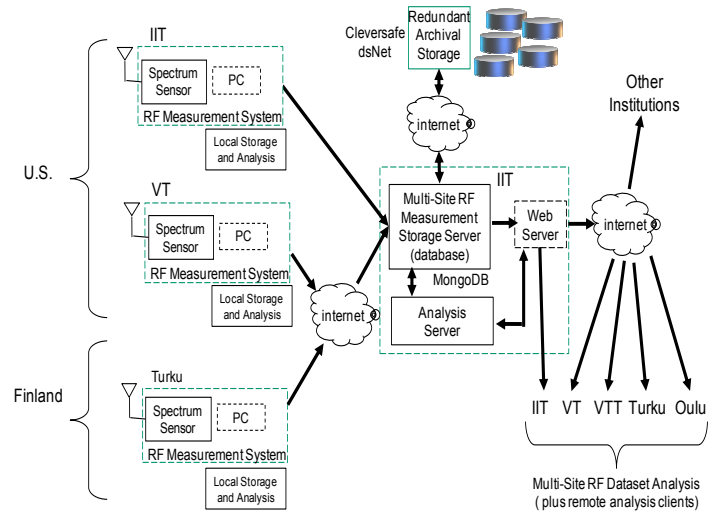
Cleversafe dsNet

Redundant Archival Storage

Other Institutions

U.S.

IIT

Spectrum Sensor

PC

RF Measurement System

Local Storage and Analysis

internet

VT

Spectrum Sensor

PC

RF Measurement System

Local Storage and Analysis

internet

IIT

Multi-Site RF Measurement Storage Server (database)

MongoDB

Web Server

internet

Analysis Server

Finland

Turku

Spectrum Sensor

PC

RF Measurement System

Local Storage and Analysis

IIT VT VTT Turku Oulu

Multi-Site RF Dataset Analysis ( plus remote analysis clients)